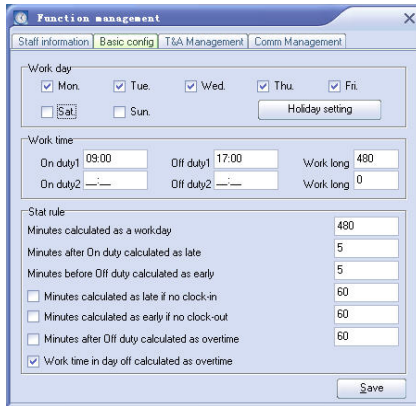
Function management
×
Staff information | Basic config | T&A Management | Comm Management

Work day
☑ Mon. ☑ Tue. ☑ Wed. ☑ Thu. ☑ Fri.
☐ Sat. ☐ Sun.
Holiday setting

Work time
On duty1 09:00 Off duty1 17:00 Work long 480
On duty2 —:— Off duty2 —:— Work long 0

Stat rule
Minutes calculated as a workday 480
Minutes after On duty calculated as late 5
Minutes before Off duty calculated as early 5
☐ Minutes calculated as late if no clock-in 60
☐ Minutes calculated as early if no clock-out 60
☐ Minutes after Off duty calculated as overtime 60
☑ Work time in day off calculated as overtime

Save